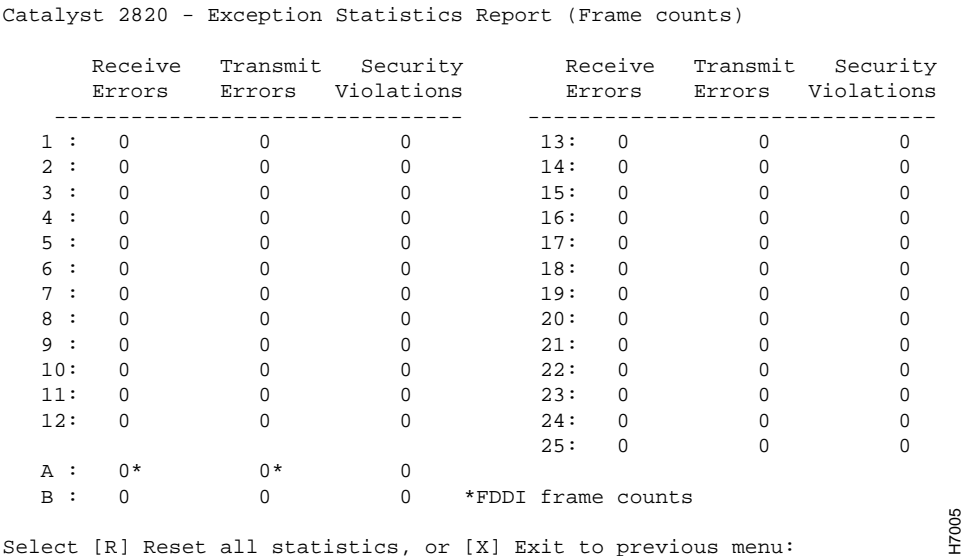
Catalyst 2820 - Exception Statistics Report (Frame counts)

|  | Receive Errors | Transmit Errors | Security Violations |
|---|---|---|---|
| 1 : | 0 | 0 | 0 |
| 2 : | 0 | 0 | 0 |
| 3 : | 0 | 0 | 0 |
| 4 : | 0 | 0 | 0 |
| 5 : | 0 | 0 | 0 |
| 6 : | 0 | 0 | 0 |
| 7 : | 0 | 0 | 0 |
| 8 : | 0 | 0 | 0 |
| 9 : | 0 | 0 | 0 |
| 10: | 0 | 0 | 0 |
| 11: | 0 | 0 | 0 |
| 12: | 0 | 0 | 0 |

|  | Receive Errors | Transmit Errors | Security Violations |
|---|---|---|---|
| 13: | 0 | 0 | 0 |
| 14: | 0 | 0 | 0 |
| 15: | 0 | 0 | 0 |
| 16: | 0 | 0 | 0 |
| 17: | 0 | 0 | 0 |
| 18: | 0 | 0 | 0 |
| 19: | 0 | 0 | 0 |
| 20: | 0 | 0 | 0 |
| 21: | 0 | 0 | 0 |
| 22: | 0 | 0 | 0 |
| 23: | 0 | 0 | 0 |
| 24: | 0 | 0 | 0 |
| 25: | 0 | 0 | 0 |

A : 0* 0* 0
B : 0 0 0 *FDDI frame counts

Select [R] Reset all statistics, or [X] Exit to previous menu:

H7005